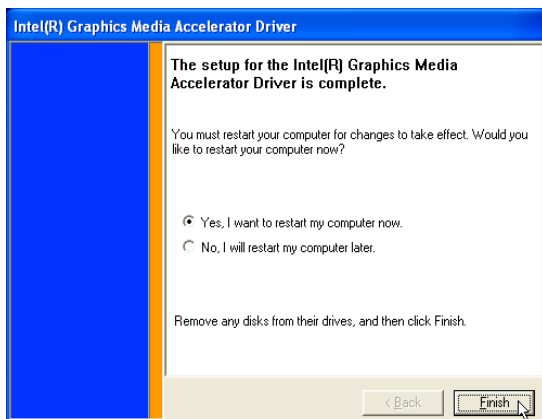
Intel(R) Graphics Media Accelerator Driver

The setup for the Intel(R) Graphics Media Accelerator Driver is complete.

You must restart your computer for changes to take effect. Would you like to restart your computer now?

Yes, I want to restart my computer now.

No, I will restart my computer later.

Remove any disks from their drives, and then click Finish.

< Back

Finish